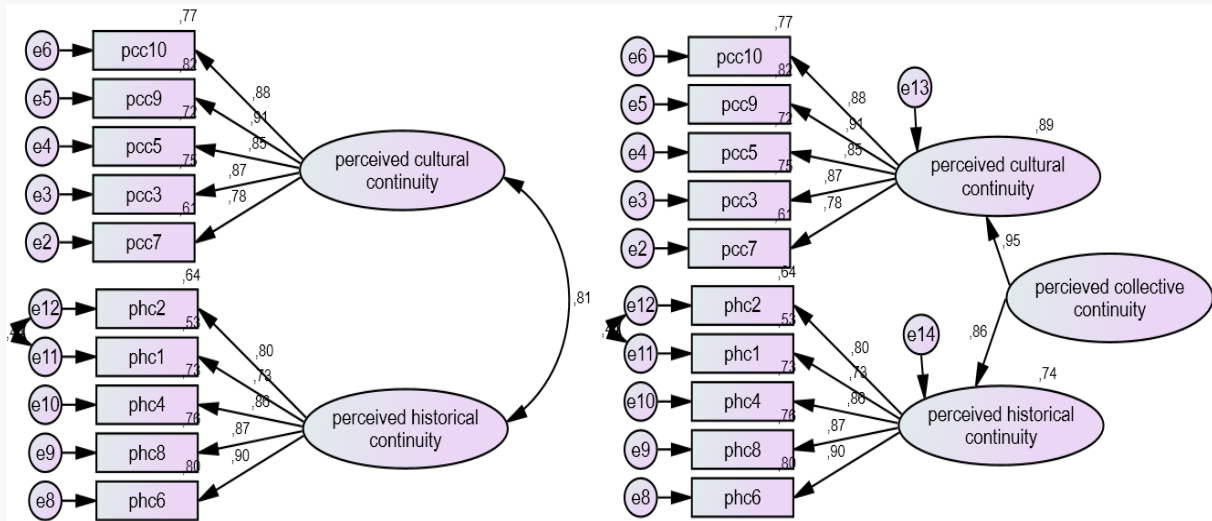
,77
e6 pcc10
,82
,88
e5 pcc9
,72
,91
e4 pcc5
,75
,85
e3 pcc3
,61
,87
,78
e2 pcc7
perceived cultural continuity
,81
,64
e12 phc2
,53
,80
e11 phc1
,73
,73
e10 phc4
,76
,86
e9 phc8
,80
,87
,90
e8 phc6
perceived historical continuity

,77
e6 pcc10
,82
,88
e5 pcc9
,72
,91
e13
e4 pcc5
,75
,85
,89
e3 pcc3
,61
,87
,78
e2 pcc7
perceived cultural continuity
,95
percieved collective continuity
,64
e12 phc2
,53
,86
e14
,80
e11 phc1
,73
,73
,74
e10 phc4
,76
,86
e9 phc8
,80
,87
,90
e8 phc6
perceived historical continuity